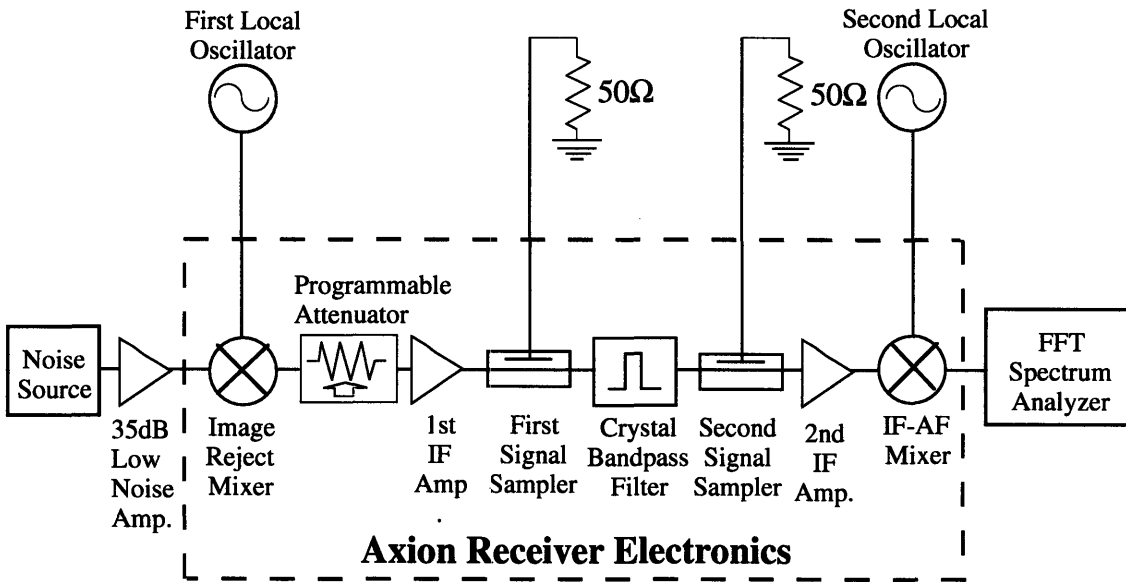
First Local Oscillator

$50\Omega$

$50\Omega$

Second Local Oscillator

Programmable Attenuator

Noise Source

35dB Low Noise Amp.

Image Reject Mixer

1st IF Amp

First Signal Sampler

Crystal Bandpass Filter

Second Signal Sampler

2nd IF Amp.

IF-AF Mixer

FFT Spectrum Analyzer

Axion Receiver Electronics